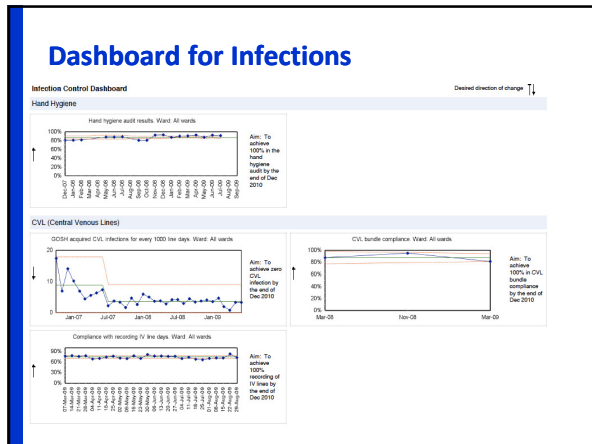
Dashboard for Infections

Infection Control Dashboard

Desired direction of change

Hand Hygiene

Hand hygiene audit results. Ward: All wards

100%
80%
60%
40%
20%
0%

Dec-07 Jan-08 Feb-08 Mar-08 Apr-08 May-08 Jun-08 Jul-08 Aug-08 Sep-08 Oct-08 Nov-08 Dec-08 Jan-09 Feb-09 Mar-09 Apr-09 May-09 Jun-09 Jul-09 Aug-09 Sep-09

Aim: To achieve 100% in the hand hygiene audit by the end of Dec 2010

CVL (Central Venous Lines)

GOSH acquired CVL infections for every 1000 line days. Ward: All wards

20
10
0

Jan-07 Jul-07 Jan-08 Jul-08 Jan-09

Aim: To achieve zero CVL infection by the end of Dec 2010

CVL bundle compliance. Ward: All wards

100%
80%
60%
40%
20%
0%

Mar-08 Nov-08 Mar-09

Aim: To achieve 100% in CVL bundle compliance by the end of Dec 2010

Compliance with recording IV line days. Ward: All wards

90%
60%
30%
0%

07-Mar-09 14-Mar-09 21-Mar-09 28-Mar-09 04-Apr-09 11-Apr-09 18-Apr-09 25-Apr-09 02-May-09 09-May-09 16-May-09 23-May-09 30-May-09 06-Jun-09 13-Jun-09 20-Jun-09 27-Jun-09 04-Jul-09 11-Jul-09 18-Jul-09 25-Jul-09 01-Aug-09 08-Aug-09 15-Aug-09 22-Aug-09 29-Aug-09

Aim: To achieve 100% recording of IV lines by the end of Dec 2010